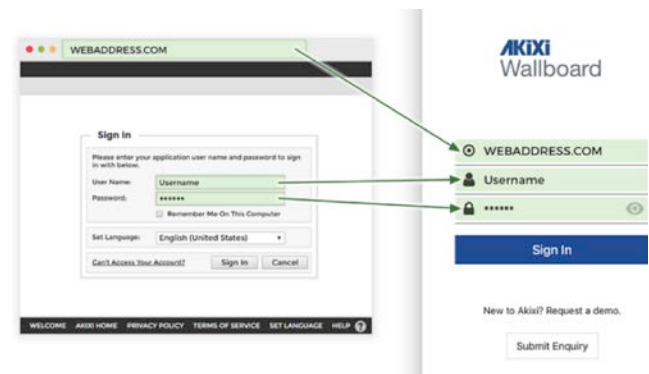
WEBADDRESS.COM

Sign In

Please enter your application user name and password to sign in with below.

User Name: Username
Password: ••••••
Remember Me On This Computer

Set Language: English (United States)

Can't Access Your Account? Sign In Cancel

WELCOME AKIXI HOME PRIVACY POLICY TERMS OF SERVICE SET LANGUAGE HELP

AKIXI
Wallboard

WEBADDRESS.COM
Username
••••••

Sign In

New to Akixi? Request a demo.

Submit Enquiry